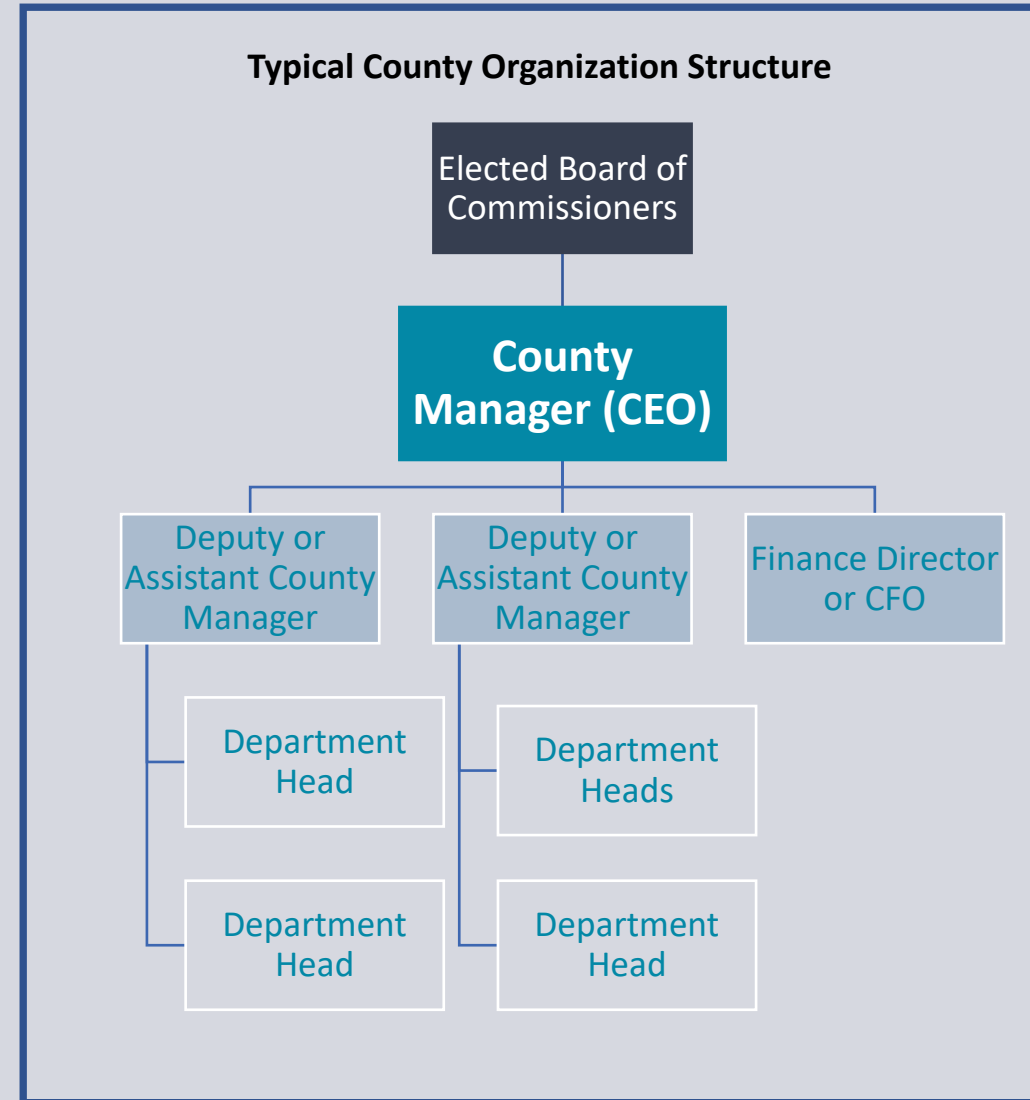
Typical County Organization Structure

Elected Board of Commissioners

County Manager (CEO)

Deputy or Assistant County Manager

Deputy or Assistant County Manager

Finance Director or CFO

Department Head

Department Head

Department Heads

Department Head